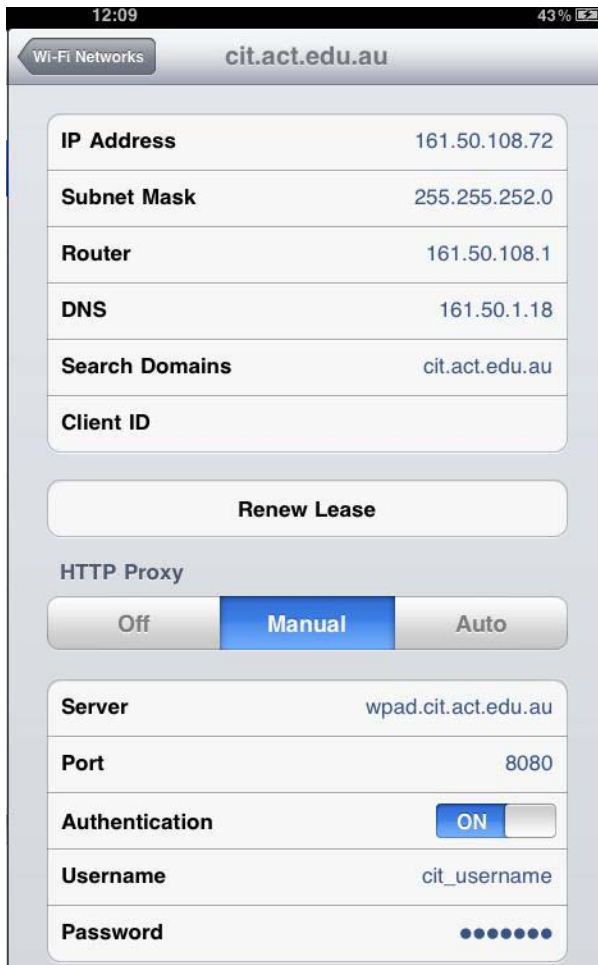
12:09

43 %

Wi-Fi Networks

cit.act.edu.au

IP Address 161.50.108.72

Subnet Mask 255.255.252.0

Router 161.50.108.1

DNS 161.50.1.18

Search Domains cit.act.edu.au

Client ID

Renew Lease

HTTP Proxy

Off

Manual

Auto

Server wpad.cit.act.edu.au

Port 8080

Authentication ON

Username cit_username

Password •••••••